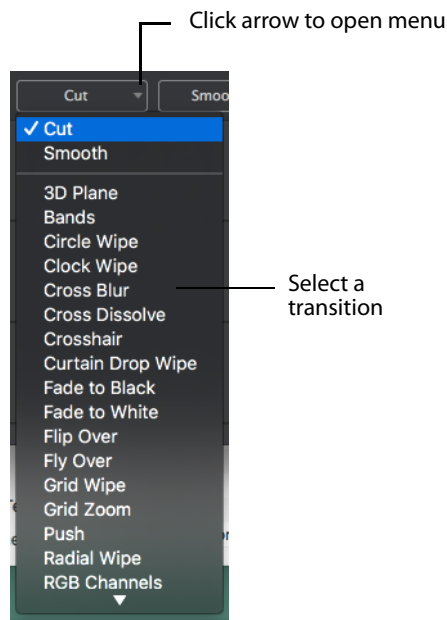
Click arrow to open menu

Cut

Smoo

✓ Cut
Smooth
3D Plane
Bands
Circle Wipe
Clock Wipe
Cross Blur
Cross Dissolve
Crosshair
Curtain Drop Wipe
Fade to Black
Fade to White
Flip Over
Fly Over
Grid Wipe
Grid Zoom
Push
Radial Wipe
RGB Channels

Select a transition